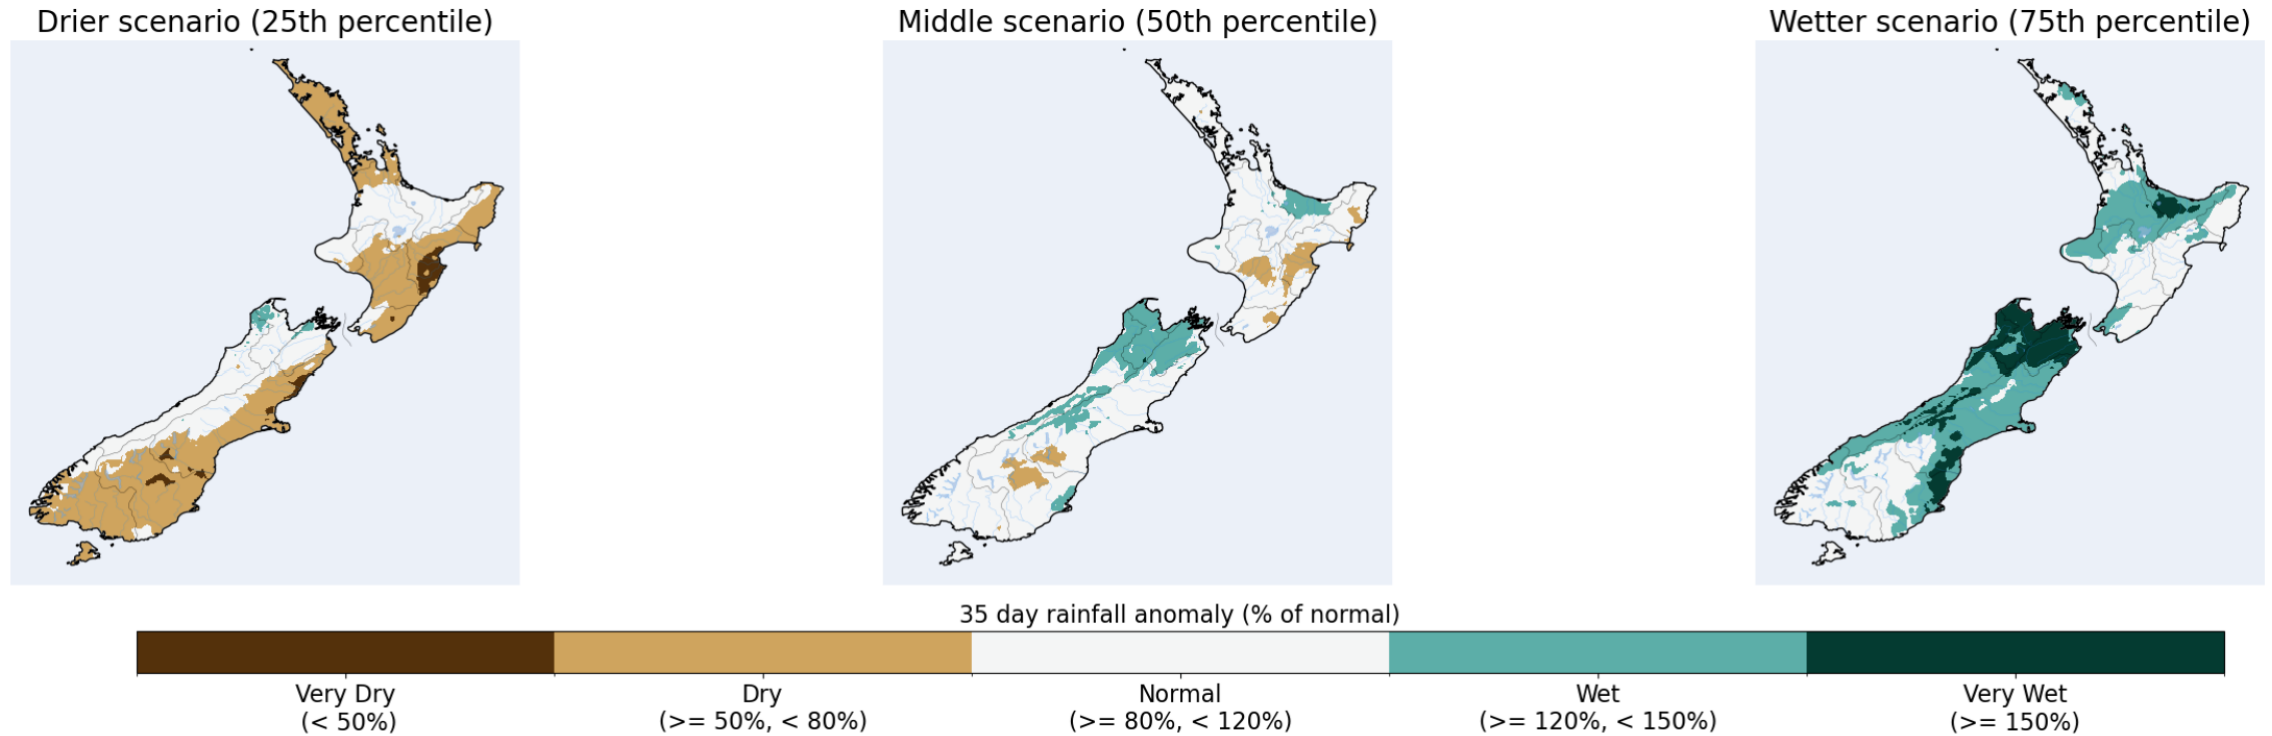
Drier scenario (25th percentile)

Middle scenario (50th percentile)

Wetter scenario (75th percentile)

35 day rainfall anomaly (% of normal)

Very Dry
(< 50%)

Dry
(>= 50%, < 80%)

Normal
(>= 80%, < 120%)

Wet
(>= 120%, < 150%)

Very Wet
(>= 150%)